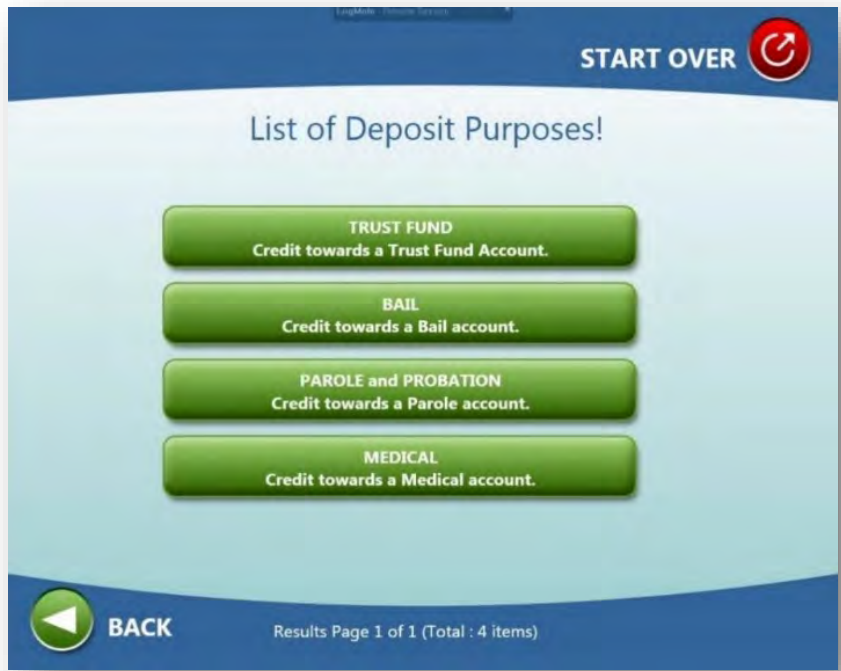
LogMeIn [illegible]

START OVER

List of Deposit Purposes!

TRUST FUND
Credit towards a Trust Fund Account.

BAIL
Credit towards a Bail account.

PAROLE and PROBATION
Credit towards a Parole account.

MEDICAL
Credit towards a Medical account.

BACK

Results Page 1 of 1 (Total : 4 items)